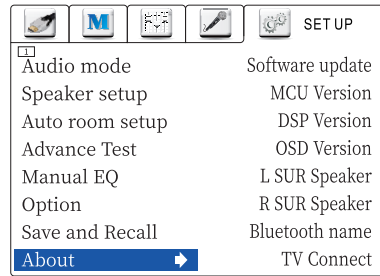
M

SET UP

1

Audio mode
Speaker setup
Auto room setup
Advance Test
Manual EQ
Option
Save and Recall
About

Software update
MCU Version
DSP Version
OSD Version
L SUR Speaker
R SUR Speaker
Bluetooth name
TV Connect